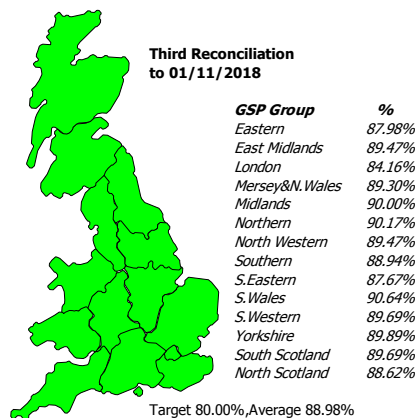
Third Reconciliation to 01/11/2018

| GSP Group | % |
|---|---|
| Eastern | 87.98% |
| East Midlands | 89.47% |
| London | 84.16% |
| Mersey&N.Wales | 89.30% |
| Midlands | 90.00% |
| Northern | 90.17% |
| North Western | 89.47% |
| Southern | 88.94% |
| S.Eastern | 87.67% |
| S.Wales | 90.64% |
| S.Western | 89.69% |
| Yorkshire | 89.89% |
| South Scotland | 89.69% |
| North Scotland | 88.62% |

Target 80.00%,Average 88.98%